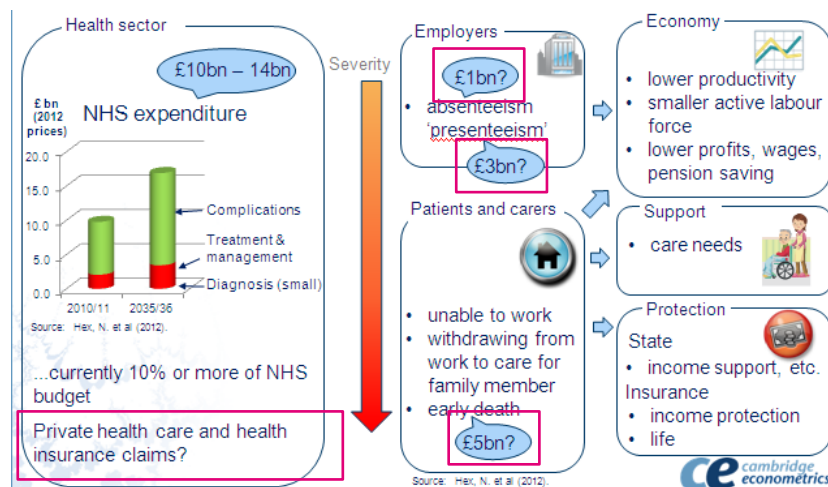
Health sector

£10bn – 14bn

£ bn (2012 prices)

NHS expenditure

20.0
15.0
10.0
5.0
0.0

2010/11
2035/36

Complications
Treatment & management
Diagnosis (small)

Source: Hex, N. et al (2012).

...currently 10% or more of NHS budget

Private health care and health insurance claims?

Severity

Employers

£1bn?

• absenteeism
'presenteeism'

£3bn?

Patients and carers

• unable to work
• withdrawing from work to care for family member
• early death

£5bn?

Source: Hex, N. et al (2012).

Economy

• lower productivity
• smaller active labour force
• lower profits, wages, pension saving

Support

• care needs

Protection

State
• income support, etc.
Insurance
• income protection
• life

ce cambridge econometrics